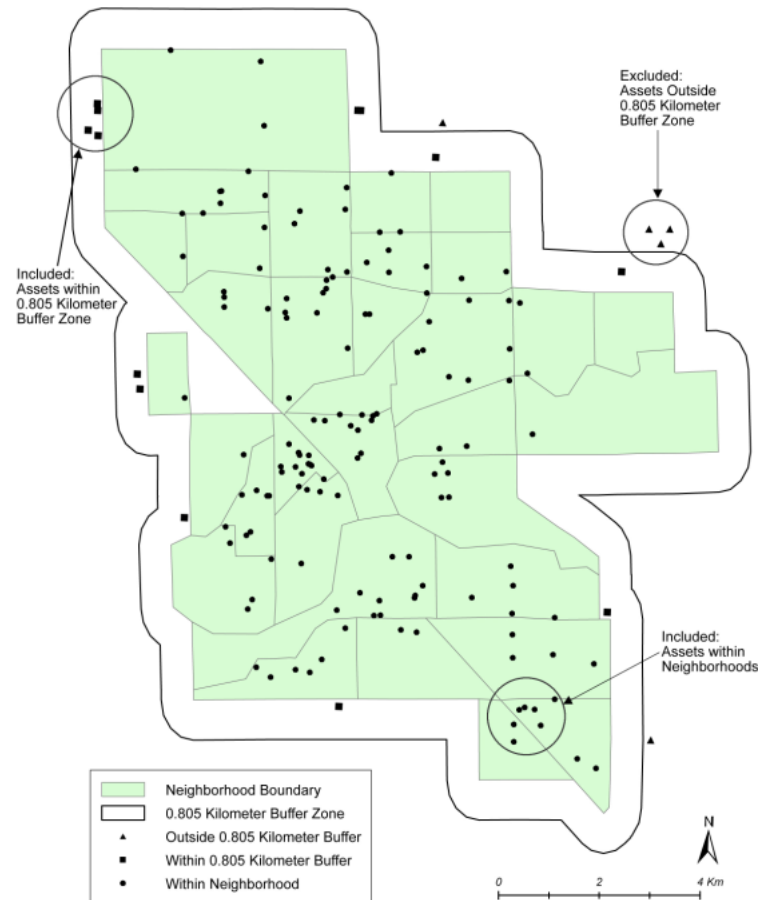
Excluded: Assets Outside 0.805 Kilometer Buffer Zone

Included: Assets within 0.805 Kilometer Buffer Zone

Included: Assets within Neighborhoods

Neighborhood Boundary
0.805 Kilometer Buffer Zone
Outside 0.805 Kilometer Buffer
Within 0.805 Kilometer Buffer
Within Neighborhood

N

0 2 4 Km